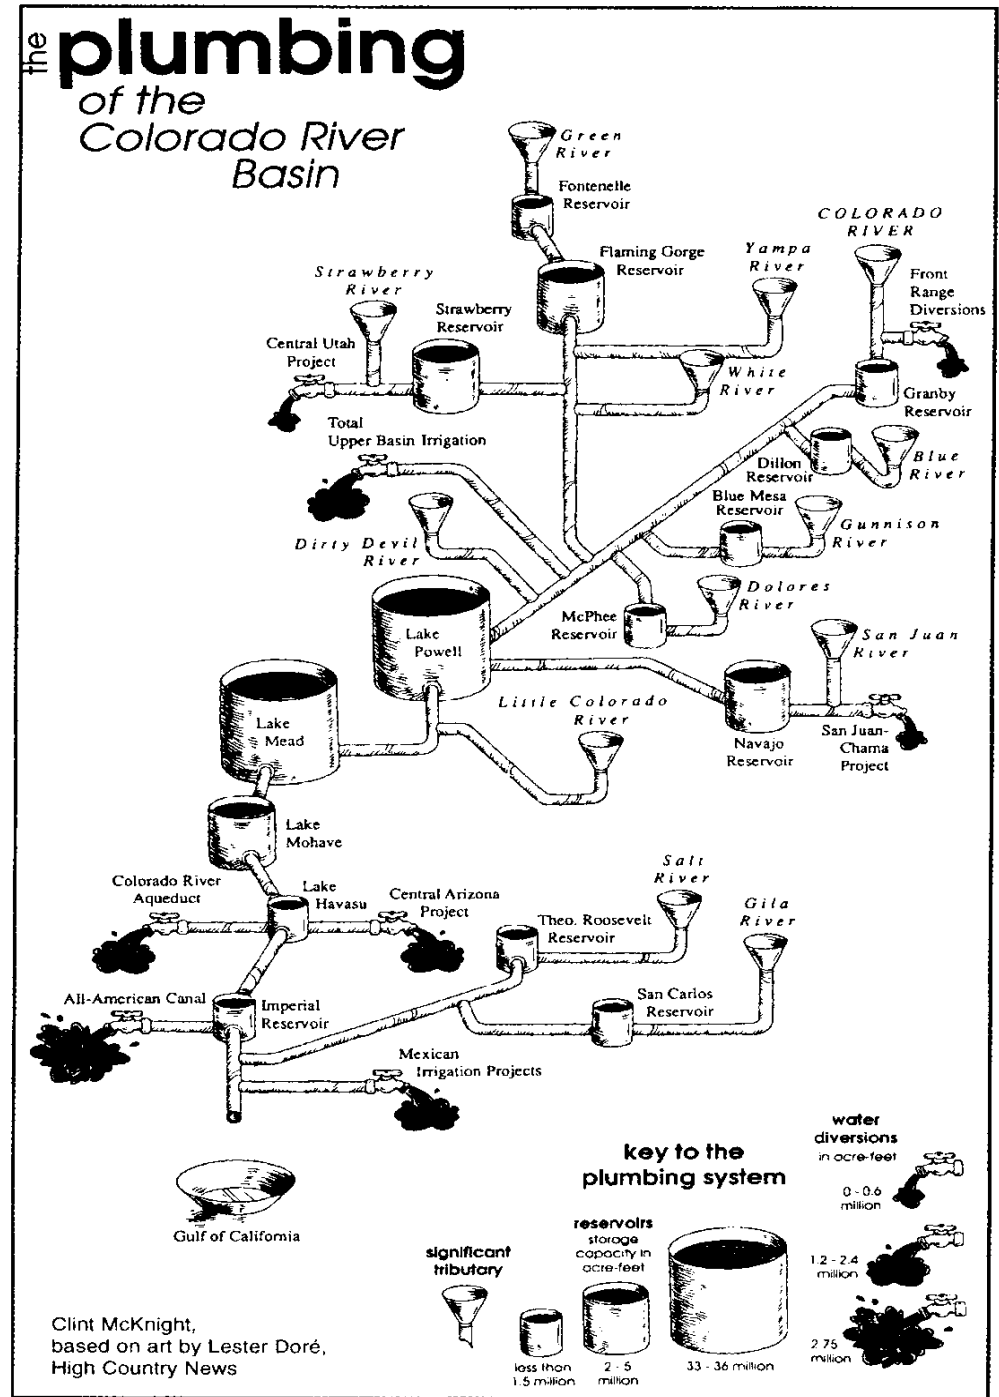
the plumbing of the Colorado River Basin

Green River

Fontenelle Reservoir

COLORADO RIVER

Flaming Gorge Reservoir

Yampa River

Front Range Diversions

Strawberry River

Strawberry Reservoir

Central Utah Project

White River

Granby Reservoir

Total Upper Basin Irrigation

Blue River

Dillon Reservoir

Blue Mesa Reservoir

Gunnison River

Dirty Devil River

Dolores River

McPhee Reservoir

Lake Powell

San Juan River

Lake Mead

Little Colorado River

Navajo Reservoir

San Juan-Chama Project

Lake Mohave

Salt River

Colorado River Aqueduct

Lake Havasu

Central Arizona Project

Theo. Roosevelt Reservoir

Gila River

All-American Canal

Imperial Reservoir

San Carlos Reservoir

Mexican Irrigation Projects

water diversions in acre-feet

key to the plumbing system

0 - 0.6 million

Gulf of California

reservoirs storage capacity in acre-feet

significant tributary

1.2 - 2.4 million

Clint McKnight, based on art by Lester Doré, High Country News

less than 1.5 million

2 - 5 million

33 - 36 million

2.75 million